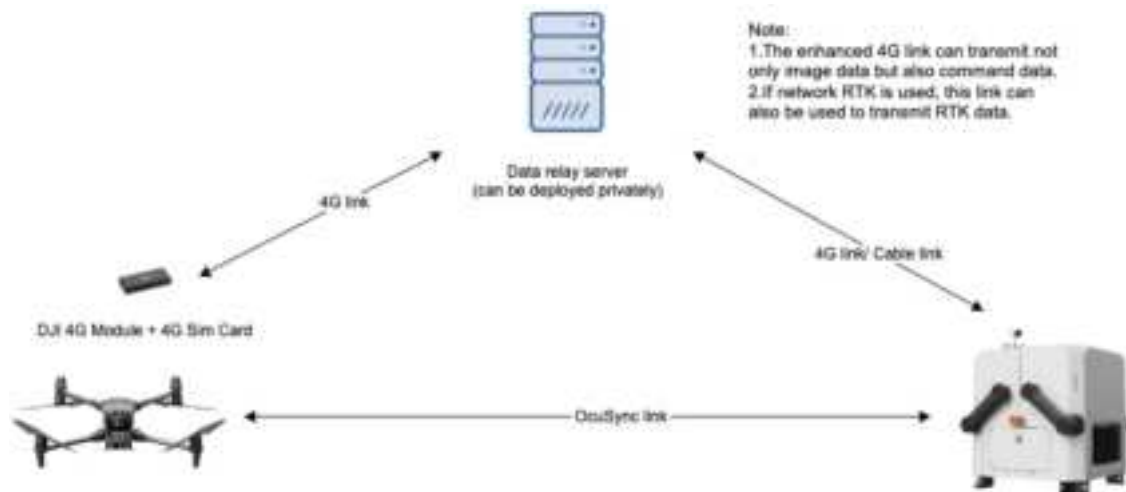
Note:
1.The enhanced 4G link can transmit not only image data but also command data.
2.If network RTK is used, this link can also be used to transmit RTK data.

Data relay server
(can be deployed privately)

4G link

4G link/ Cable link

DJI 4G Module + 4G Sim Card

OcuSync link